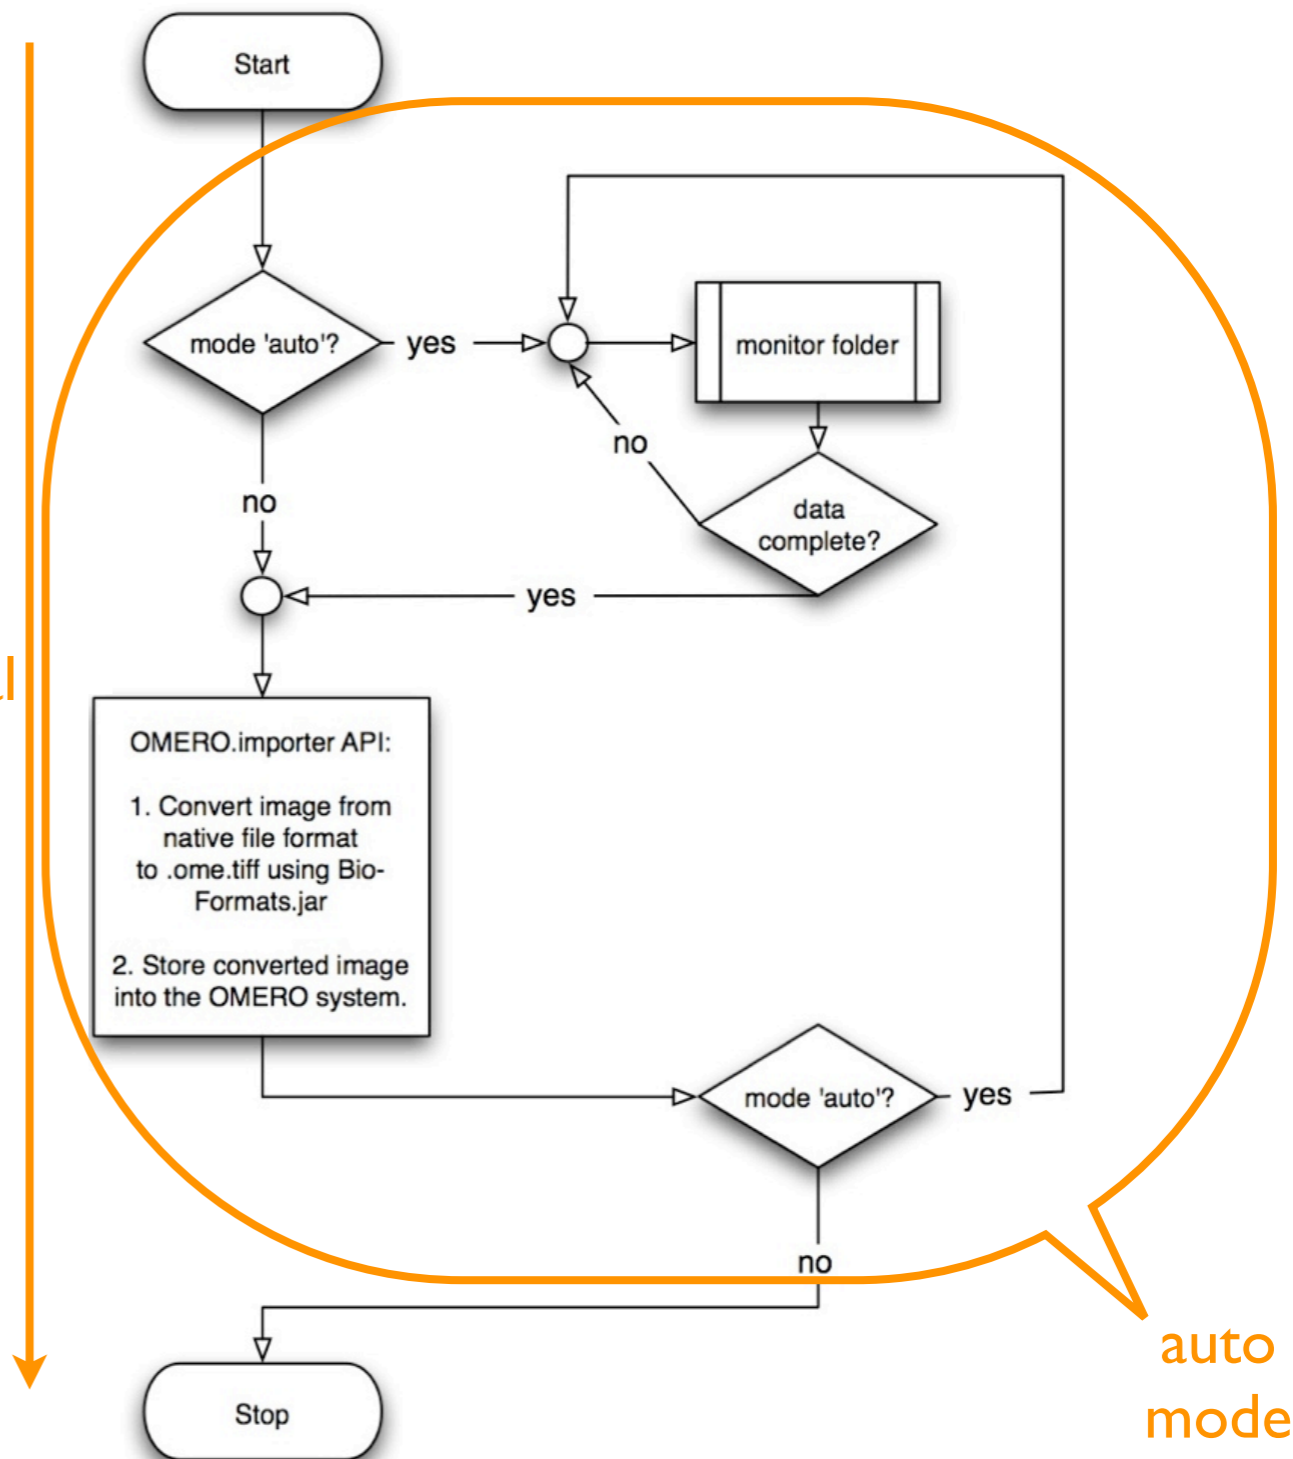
Start

mode 'auto'?

yes

monitor folder

no

data complete?

no

yes

OMERO.importer API:

1. Convert image from native file format to .ome.tiff using Bio-Formats.jar

2. Store converted image into the OMERO system.

mode 'auto'?

yes

no

Stop

auto mode

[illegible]